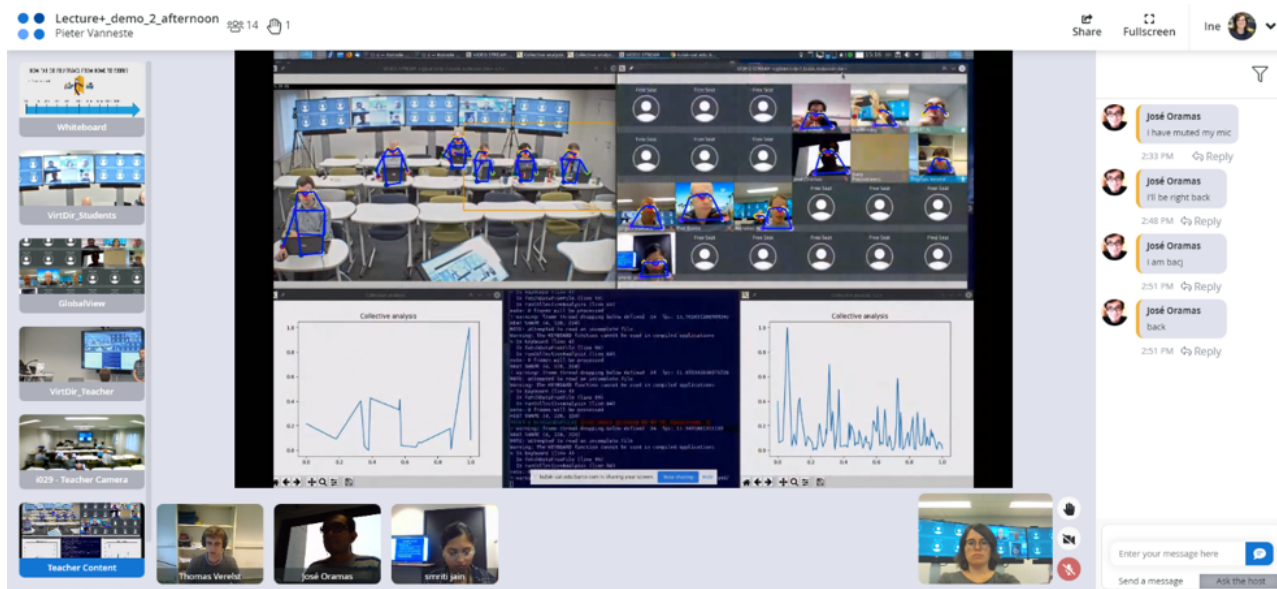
Lecture+_demo_2_afternoon
Pieter Vanneste
14 1

Share Fullscreen Ine

Whiteboard
VirtDir_Students
GlobalView
VirtDir_Teacher
i029 - Teacher Camera
Teacher Content

Free Seat
Free Seat
Free Seat
Free Seat
Free Seat
Free Seat
Free Seat
Free Seat
Free Seat
Free Seat
Free Seat
Free Seat
Free Seat
Free Seat
Free Seat
Free Seat

Collective analysis
Collective analysis

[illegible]

Thomas Verelst
José Oramas
smriti jain

José Oramas
I have muted my mic
2:33 PM Reply

José Oramas
I'll be right back
2:48 PM Reply

José Oramas
I am bacj
2:51 PM Reply

José Oramas
back
2:51 PM Reply

Enter your message here
Send a message Ask the host